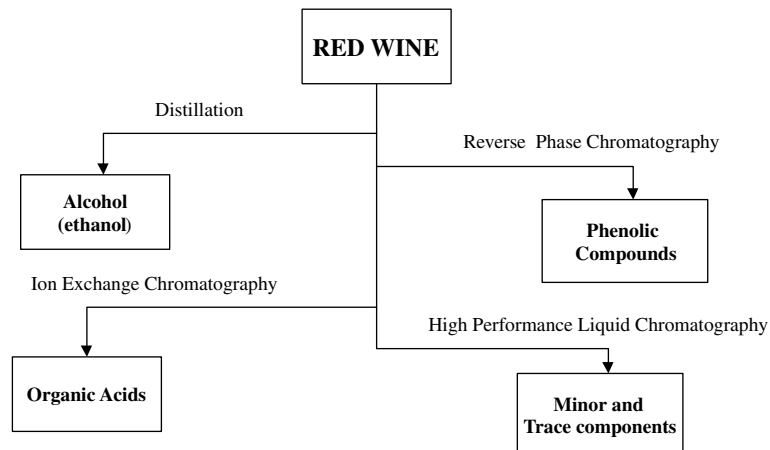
RED WINE

Distillation

Alcohol (ethanol)

Reverse Phase Chromatography

Phenolic Compounds

Ion Exchange Chromatography

Organic Acids

High Performance Liquid Chromatography

Minor and Trace components